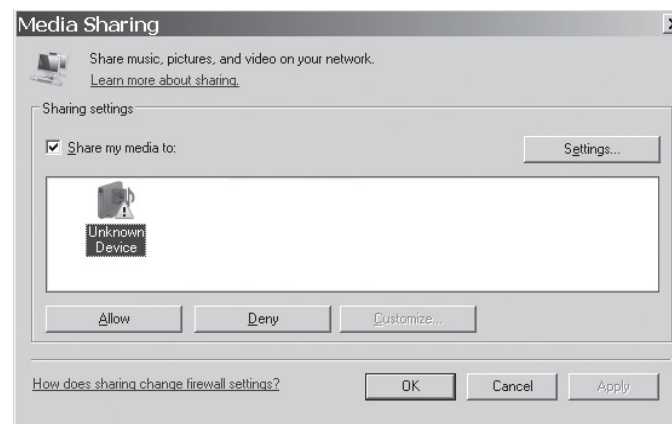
Media Sharing

Share music, pictures, and video on your network.
Learn more about sharing.

Sharing settings

Share my media to:

Settings...

Unknown Device

Allow

Deny

Customize...

How does sharing change firewall settings?

OK

Cancel

Apply